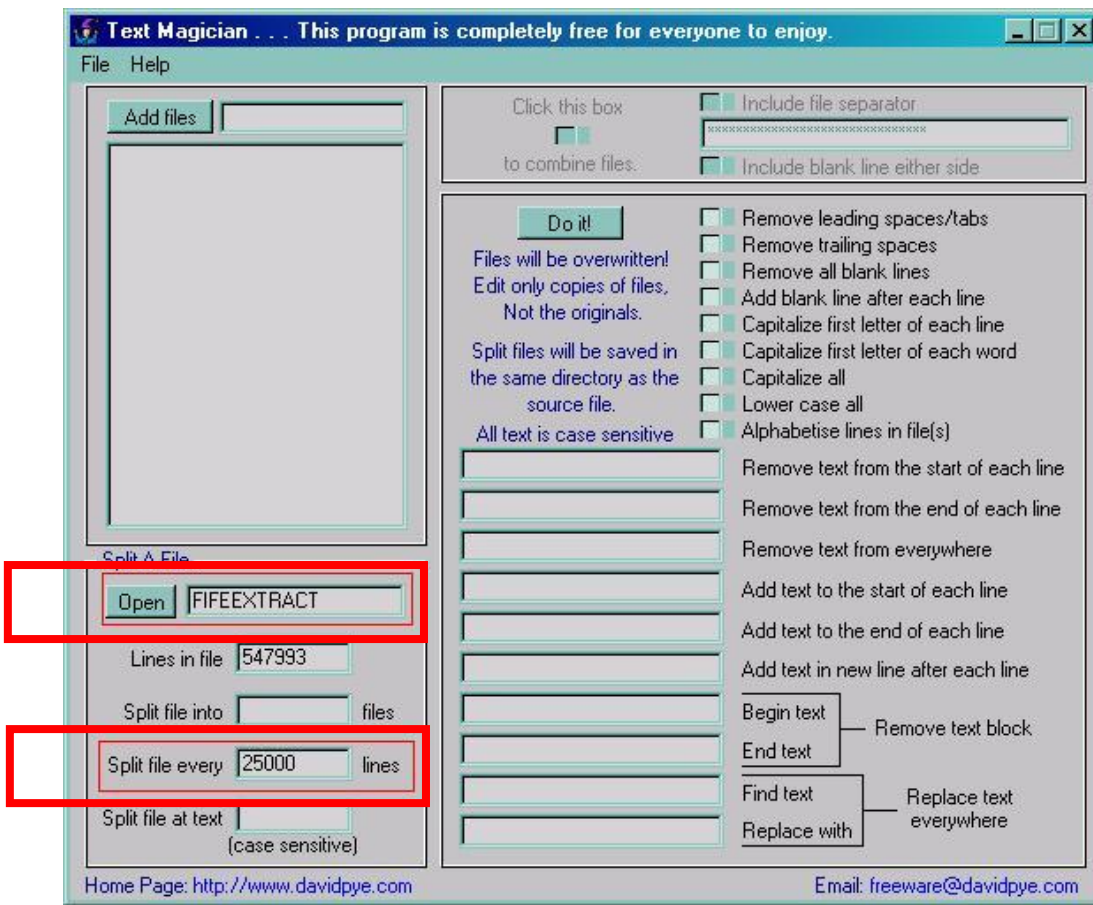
Text Magician . . . This program is completely free for everyone to enjoy.

File Help

Add files

Click this box
to combine files.

Include file separator
******************************
Include blank line either side

Do it!

Files will be overwritten!
Edit only copies of files,
Not the originals.

Split files will be saved in the same directory as the source file.

All text is case sensitive

Remove leading spaces/tabs
Remove trailing spaces
Remove all blank lines
Add blank line after each line
Capitalize first letter of each line
Capitalize first letter of each word
Capitalize all
Lower case all
Alphabetise lines in file(s)

Remove text from the start of each line
Remove text from the end of each line
Remove text from everywhere
Add text to the start of each line
Add text to the end of each line
Add text in new line after each line
Begin text
End text
Remove text block
Find text
Replace with
Replace text everywhere

Split A File

Open FIFEEXTRACT

Lines in file 547993

Split file into files

Split file every 25000 lines

Split file at text
(case sensitive)

Home Page: http://www.davidpye.com

Email: freeware@davidpye.com